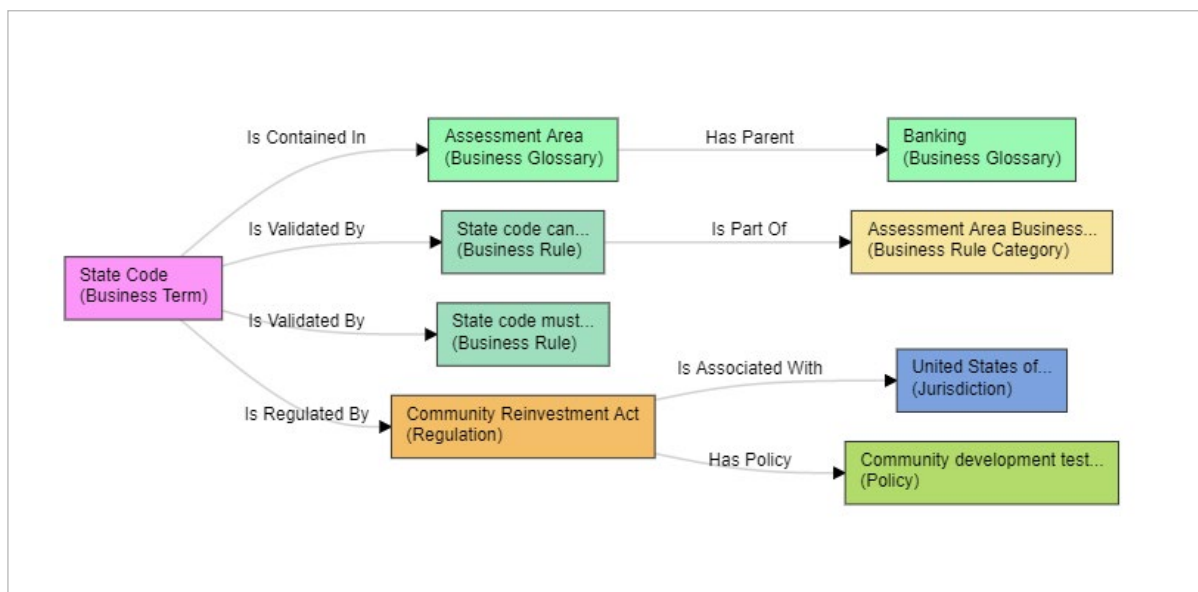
Is Contained In

Assessment Area
(Business Glossary)

Has Parent

Banking
(Business Glossary)

Is Validated By

State code can...
(Business Rule)

Is Part Of

Assessment Area Business...
(Business Rule Category)

State Code
(Business Term)

Is Validated By

State code must...
(Business Rule)

Is Associated With

United States of...
(Jurisdiction)

Is Regulated By

Community Reinvestment Act
(Regulation)

Has Policy

Community development test...
(Policy)